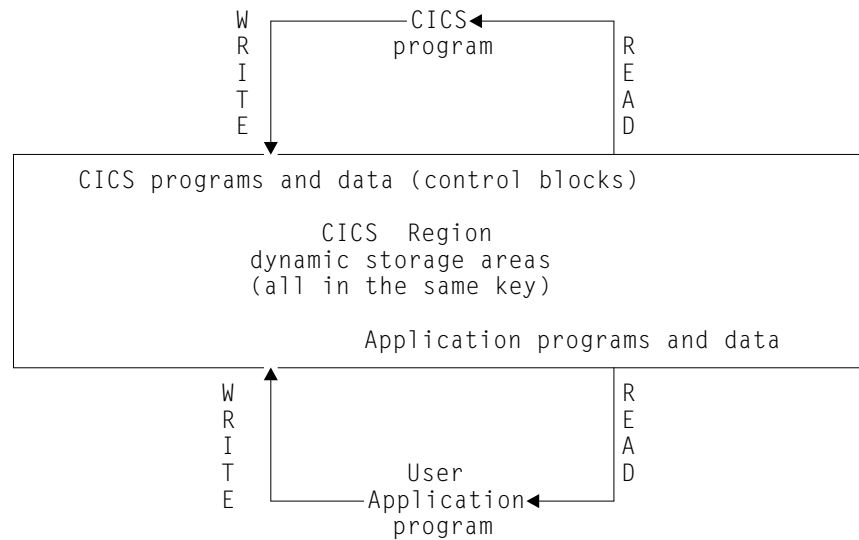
W
R
I
T
E

CICS
program

R
E
A
D

CICS programs and data (control blocks)

CICS Region
dynamic storage areas
(all in the same key)

Application programs and data

W
R
I
T
E

User
Application
program

R
E
A
D